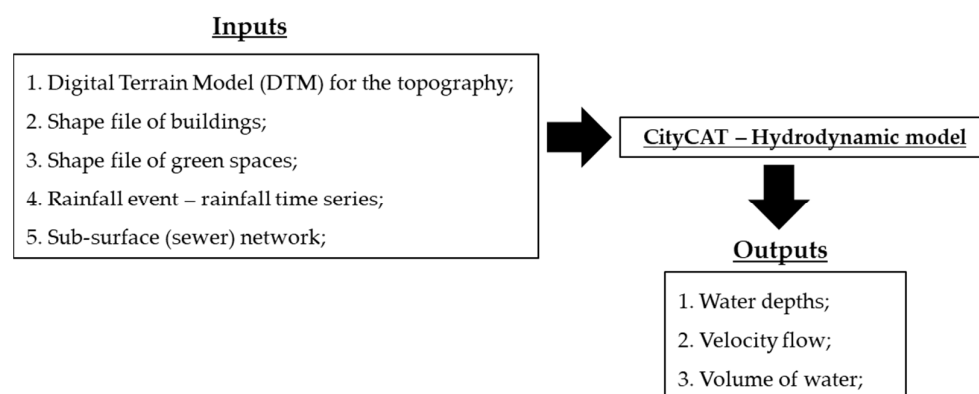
Inputs

1. Digital Terrain Model (DTM) for the topography;
2. Shape file of buildings;
3. Shape file of green spaces;
4. Rainfall event – rainfall time series;
5. Sub-surface (sewer) network;

CityCAT – Hydrodynamic model

Outputs

1. Water depths;
2. Velocity flow;
3. Volume of water;